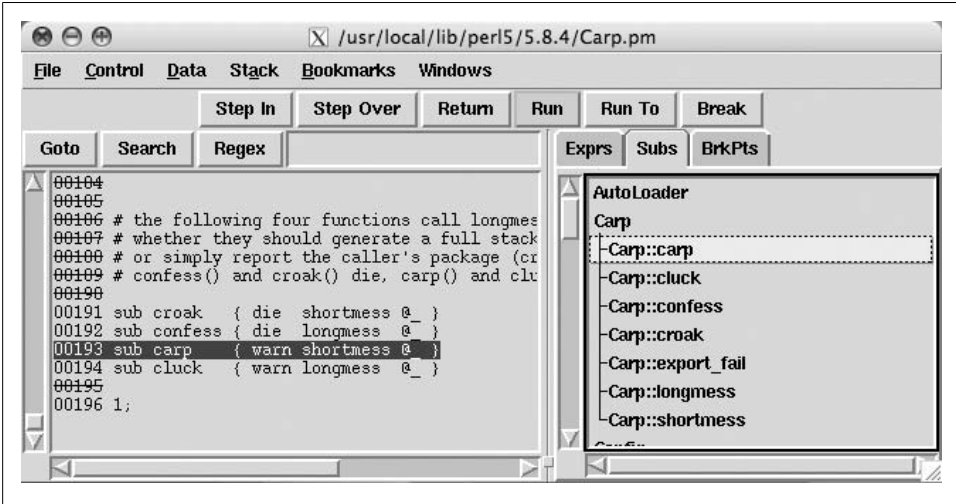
/usr/local/lib/perl5/5.8.4/Carp.pm

File Control Data Stack Bookmarks Windows

Step In Step Over Return Run Run To Break

Goto Search Regex

Exprs Subs BrkPts

00104
00105
00106 # the following four functions call longmes
00107 # whether they should generate a full stack
00108 # or simply report the caller's package (cr
00109 # confess() and croak() die, carp() and clu
00190
00191 sub croak { die shortmess @_ }
00192 sub confess { die longmess @_ }
00193 sub carp { warn shortmess @_ }
00194 sub cluck { warn longmess @_ }
00195
00196 1;

AutoLoader
Carp
Carp::carp
Carp::cluck
Carp::confess
Carp::croak
Carp::export_fail
Carp::longmess
Carp::shortmess
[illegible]